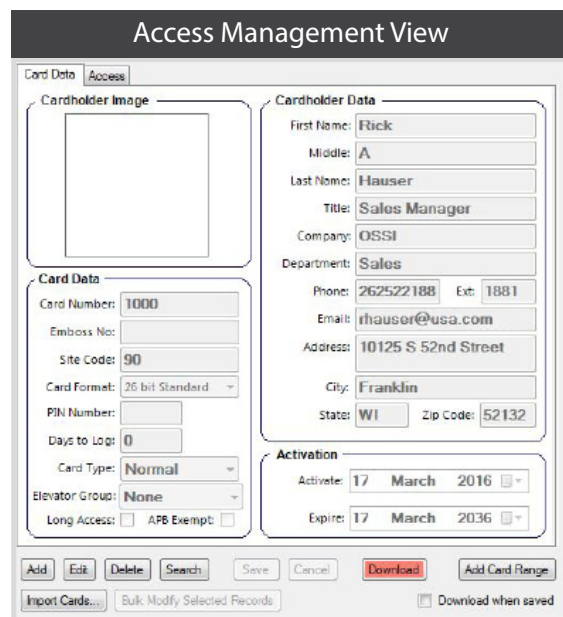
Access Management View

Card Data | Access

Cardholder Image

Cardholder Data

First Name: Rick

Middle: A

Last Name: Hauser

Title: Sales Manager

Company: OSSI

Department: Sales

Phone: 262522188 Ext: 1881

Email: rhauser@usa.com

Address: 10125 S 52nd Street

City: Franklin

State: WI Zip Code: 52132

Card Data

Card Number: 1000

Emboss No:

Site Code: 90

Card Format: 26 bit Standard

PIN Number:

Days to Log: 0

Card Type: Normal

Elevator Group: None

Long Access: APB Exempt:

Activation

Activate: 17 March 2016

Expire: 17 March 2036

Add Edit Delete Search Save Cancel Download Add Card Range

Import Cards... Bulk Modify Selected Records Download when saved